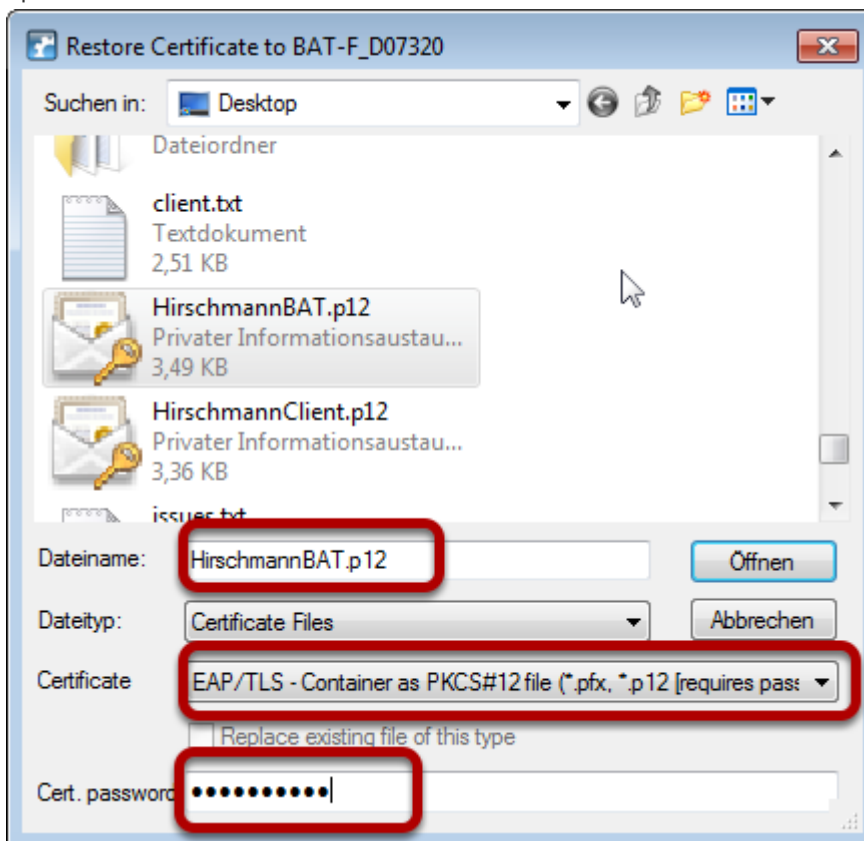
Restore Certificate to BAT-F_D07320

Suchen in: Desktop

Dateiordner

client.txt
Textdokument
2,51 KB

HirschmannBAT.p12
Privater Informationsaustau...
3,49 KB

HirschmannClient.p12
Privater Informationsaustau...
3,36 KB

issues.txt

Dateiname: HirschmannBAT.p12

Öffnen

Dateityp: Certificate Files

Abbrechen

Certificate EAP/TLS - Container as PKCS#12 file (*.pfx, *.p12 [requires pas

Replace existing file of this type

Cert. password ●●●●●●●●●●●